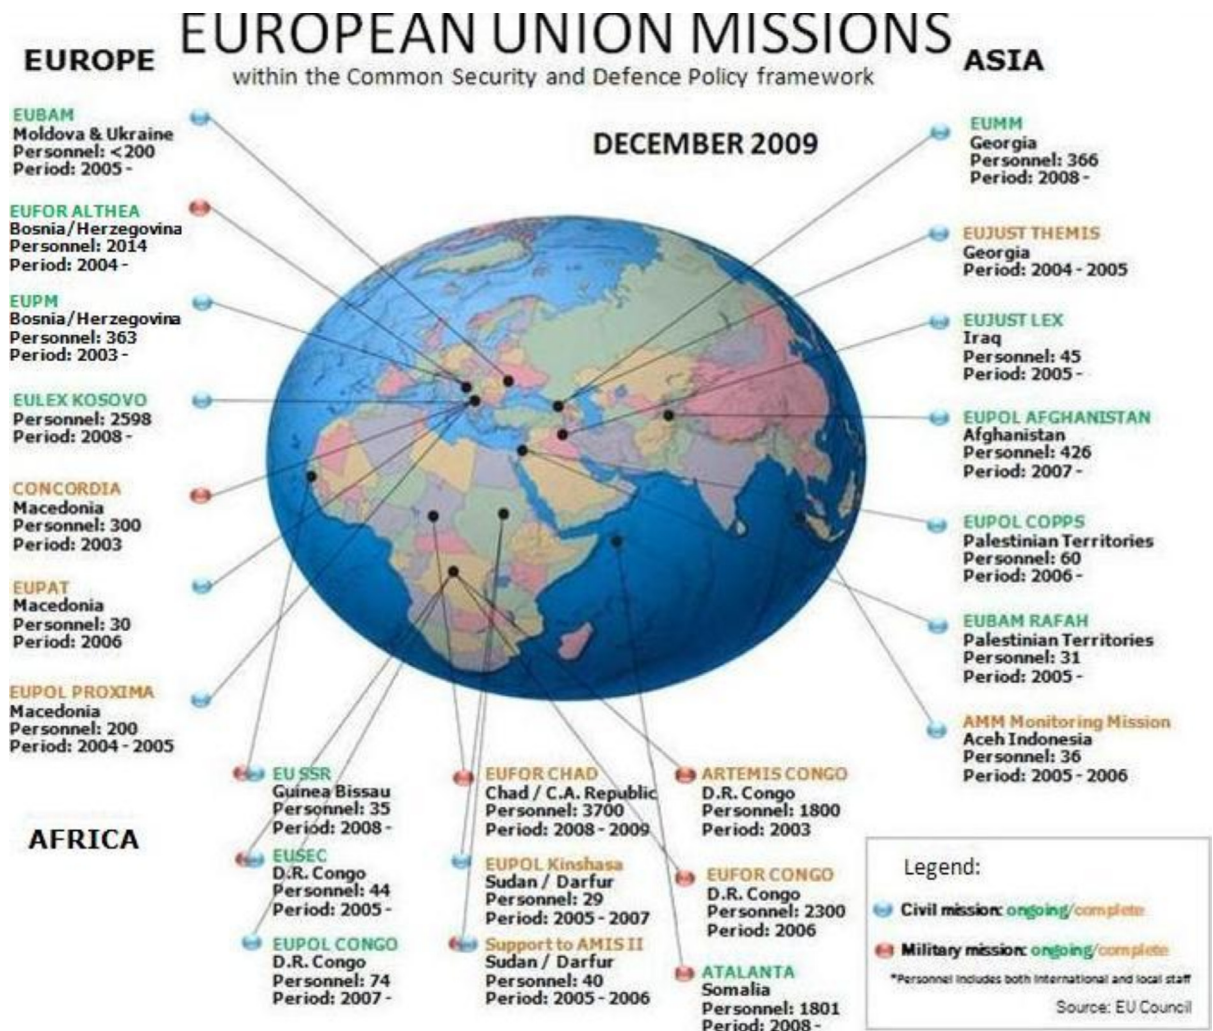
EUROPEAN UNION MISSIONS
within the Common Security and Defence Policy framework

EUROPE

ASIA

DECEMBER 2009

EUBAM
Moldova & Ukraine
Personnel: <200
Period: 2005 -

EUFOR ALTHEA
Bosnia/Herzegovina
Personnel: 2014
Period: 2004 -

EUPM
Bosnia/Herzegovina
Personnel: 363
Period: 2003 -

EULEX KOSOVO
Personnel: 2598
Period: 2008 -

CONCORDIA
Macedonia
Personnel: 300
Period: 2003

EUPAT
Macedonia
Personnel: 30
Period: 2006

EUPOL PROXIMA
Macedonia
Personnel: 200
Period: 2004 - 2005

EUMM
Georgia
Personnel: 366
Period: 2008 -

EUJUST THEMIS
Georgia
Period: 2004 - 2005

EUJUST LEX
Iraq
Personnel: 45
Period: 2005 -

EUPOL AFGHANISTAN
Afghanistan
Personnel: 426
Period: 2007 -

EUPOL COPPS
Palestinian Territories
Personnel: 60
Period: 2006 -

EUBAM RAFAH
Palestinian Territories
Personnel: 31
Period: 2005 -

AMM Monitoring Mission
Aceh Indonesia
Personnel: 36
Period: 2005 - 2006

AFRICA

EU SSR
Guinea Bissau
Personnel: 35
Period: 2008 -

EUSEC
D.R. Congo
Personnel: 44
Period: 2005 -

EUPOL CONGO
D.R. Congo
Personnel: 74
Period: 2007 -

EUFOR CHAD
Chad / C.A. Republic
Personnel: 3700
Period: 2008 - 2009

EUPOL Kinshasa
Sudan / Darfur
Personnel: 29
Period: 2005 - 2007

Support to AMIS II
Sudan / Darfur
Personnel: 40
Period: 2005 - 2006

ARTEMIS CONGO
D.R. Congo
Personnel: 1800
Period: 2003

EUFOR CONGO
D.R. Congo
Personnel: 2300
Period: 2006

ATALANTA
Somalia
Personnel: 1801
Period: 2008 -

Legend:
Civil mission: ongoing/complete
Military mission: ongoing/complete
*Personnel includes both international and local staff
Source: EU Council